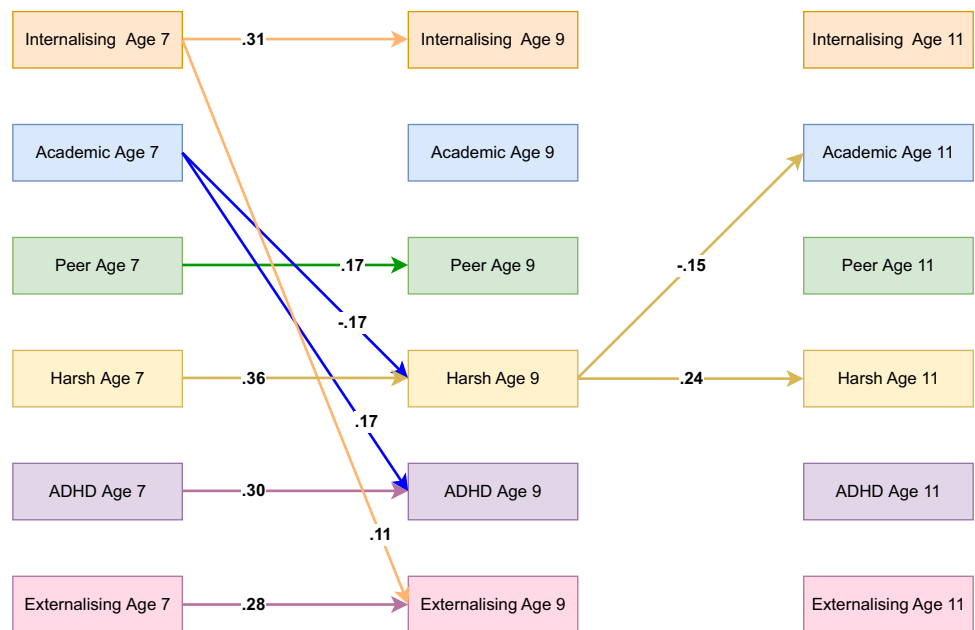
Internalising Age 7
.31
Internalising Age 9
Internalising Age 11

Academic Age 7
Academic Age 9
Academic Age 11

Peer Age 7
.17
Peer Age 9
-.15
Peer Age 11

-.17

Harsh Age 7
.36
Harsh Age 9
.24
Harsh Age 11

.17

ADHD Age 7
.30
ADHD Age 9
ADHD Age 11

.11

Externalising Age 7
.28
Externalising Age 9
Externalising Age 11